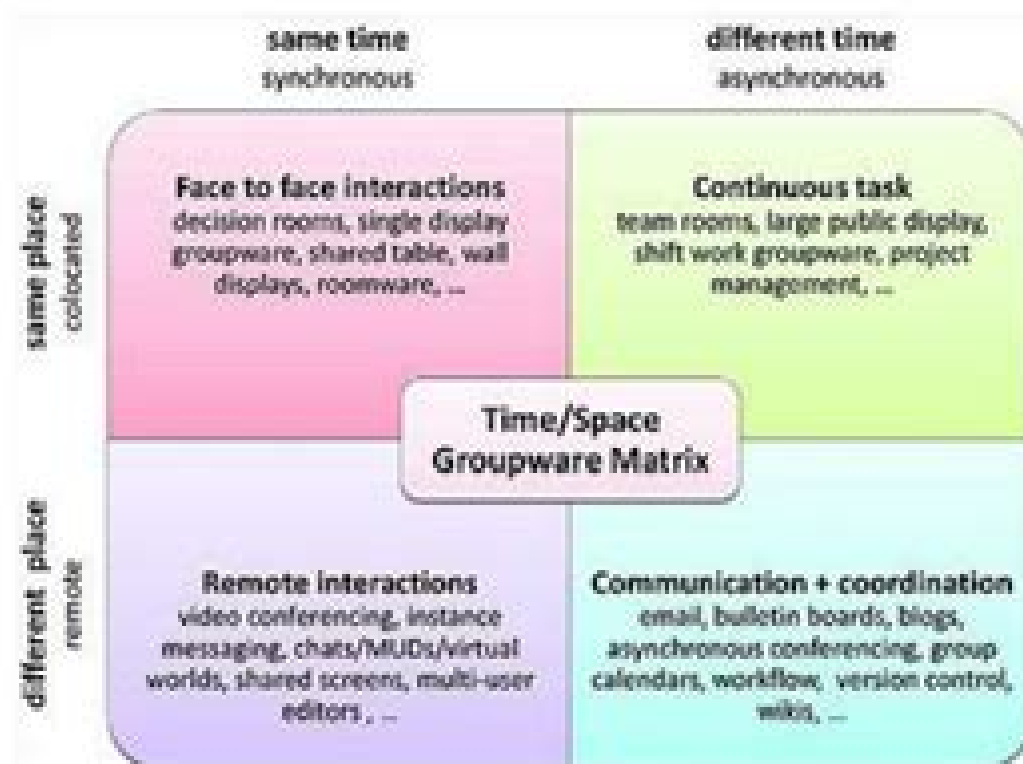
same time
synchronous

different time
asynchronous

same place
colocated

different place
remote

Face to face interactions
decision rooms, single display groupware, shared table, wall displays, roomware, ...

Continuous task
team rooms, large public display, shift work groupware, project management, ...

Time/Space
Groupware Matrix

Remote interactions
video conferencing, instance messaging, chats/MUDs/virtual worlds, shared screens, multi-user editors , ...

Communication + coordination
email, bulletin boards, blogs, asynchronous conferencing, group calendars, workflow, version control, wikis, ...